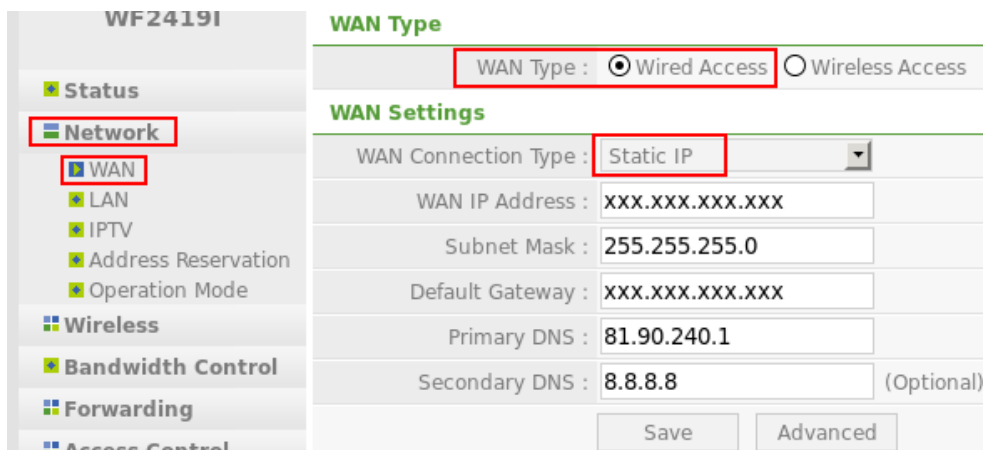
WF2419I

Status
Network
WAN
LAN
IPTV
Address Reservation
Operation Mode
Wireless
Bandwidth Control
Forwarding
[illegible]

WAN Type

WAN Type : Wired Access Wireless Access

WAN Settings

| | | |
|---|---|---|
| WAN Connection Type : | Static IP | |
| WAN IP Address : | xxx.xxx.xxx.xxx | |
| Subnet Mask : | 255.255.255.0 | |
| Default Gateway : | xxx.xxx.xxx.xxx | |
| Primary DNS : | 81.90.240.1 | |
| Secondary DNS : | 8.8.8.8 | (Optional) |

Save Advanced